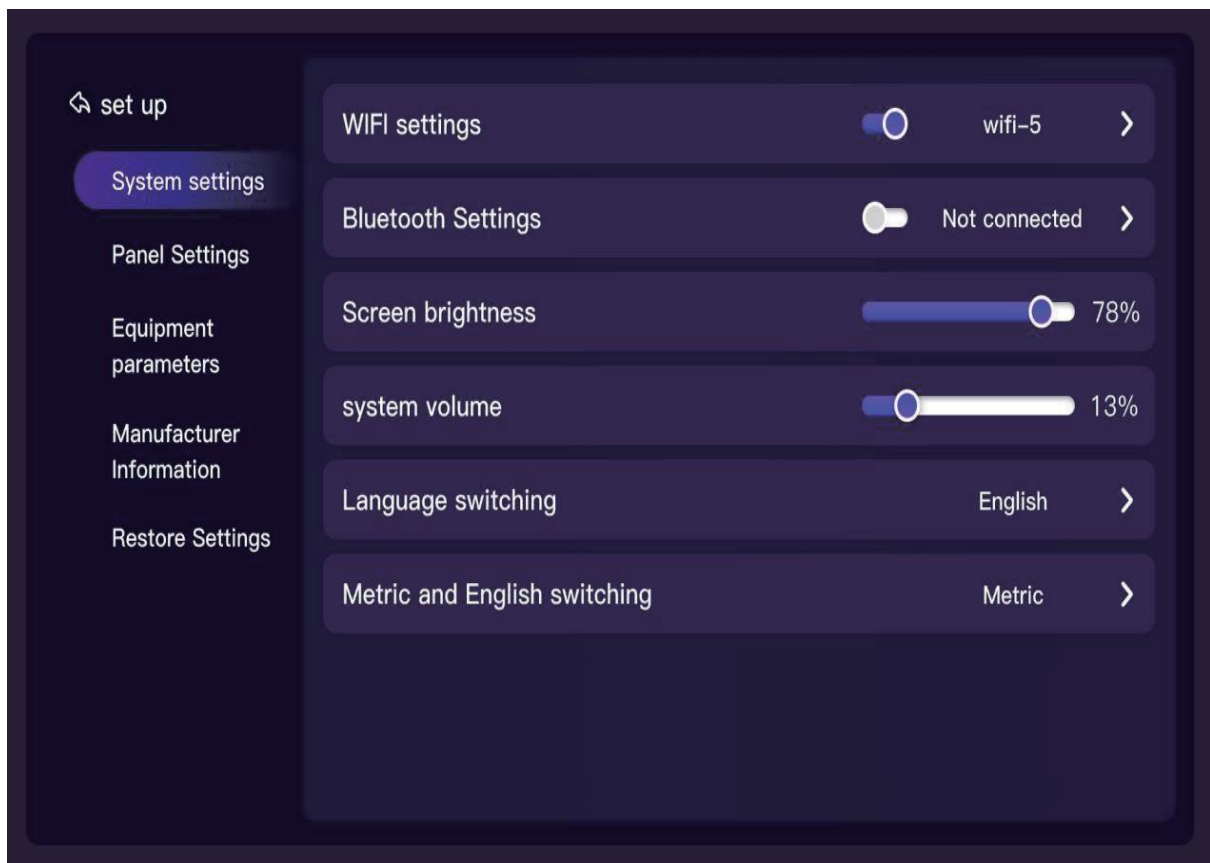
set up

System settings

Panel Settings

Equipment parameters

Manufacturer Information

Restore Settings

WIFI settings wifi-5

Bluetooth Settings Not connected

Screen brightness 78%

system volume 13%

Language switching English

Metric and English switching Metric